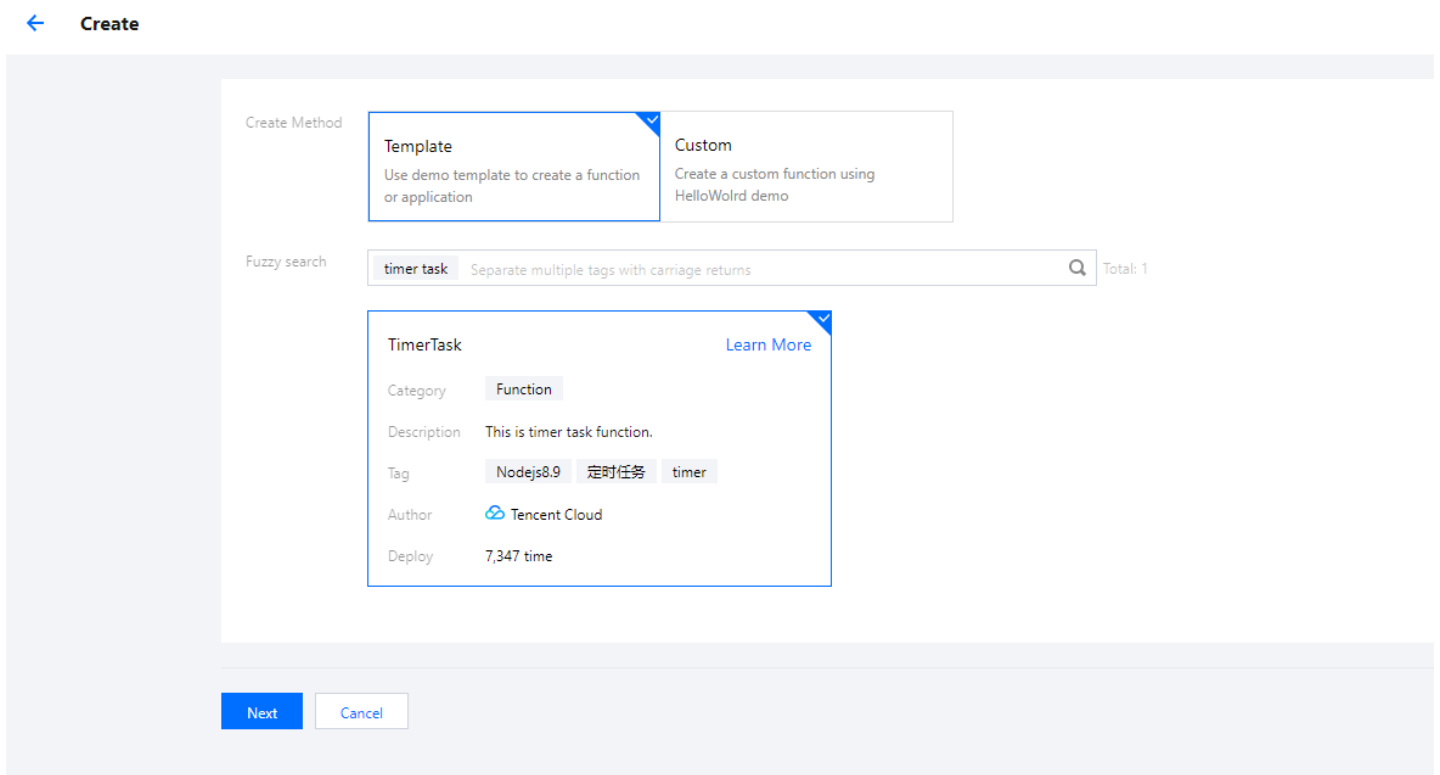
Create

Create Method

Template
Use demo template to create a function or application

Custom
Create a custom function using HelloWolrd demo

Fuzzy search
timer task
Separate multiple tags with carriage returns
Total: 1

TimerTask
Learn More

Category
Function

Description
This is timer task function.

Tag
Nodejs8.9
定时任务
timer

Author
Tencent Cloud

Deploy
7,347 time

Next
Cancel